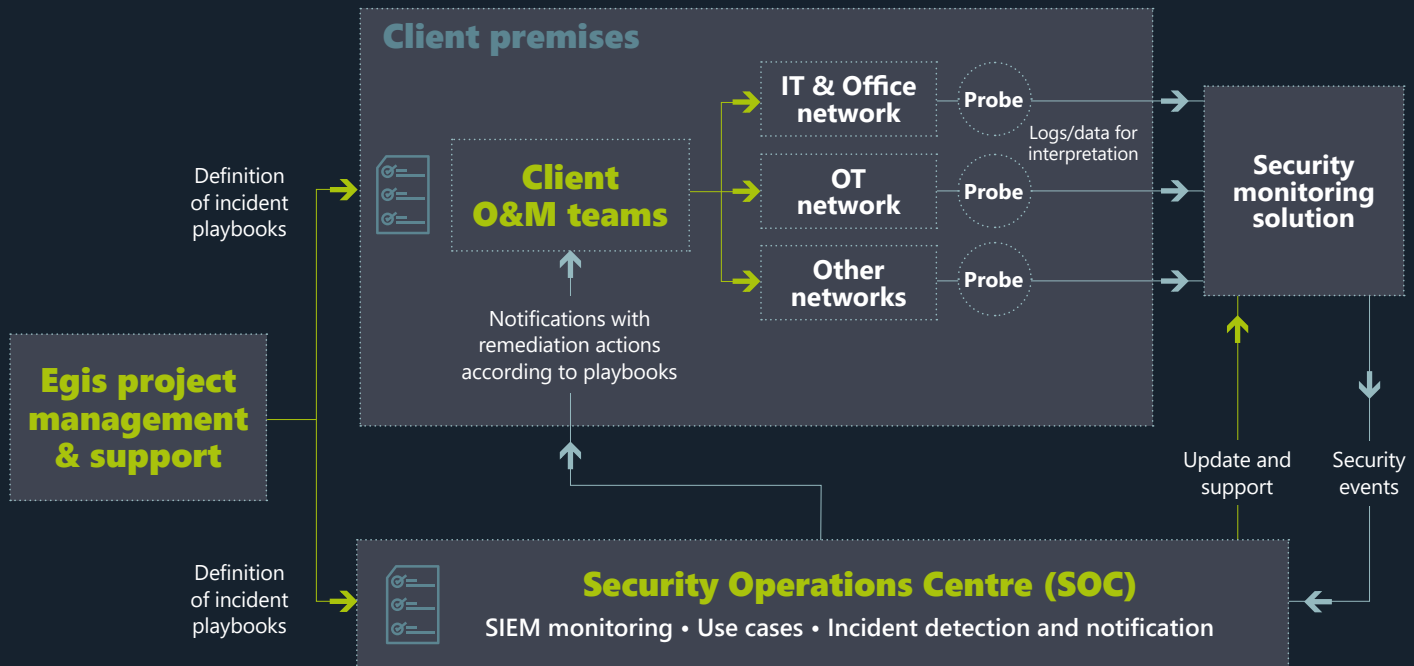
Client premises

Definition of incident playbooks

Client O&M teams

IT & Office network

Probe

Logs/data for interpretation

OT network

Probe

Other networks

Probe

Security monitoring solution

Notifications with remediation actions according to playbooks

Egis project management & support

Update and support

Security events

Definition of incident playbooks

Security Operations Centre (SOC)

SIEM monitoring • Use cases • Incident detection and notification